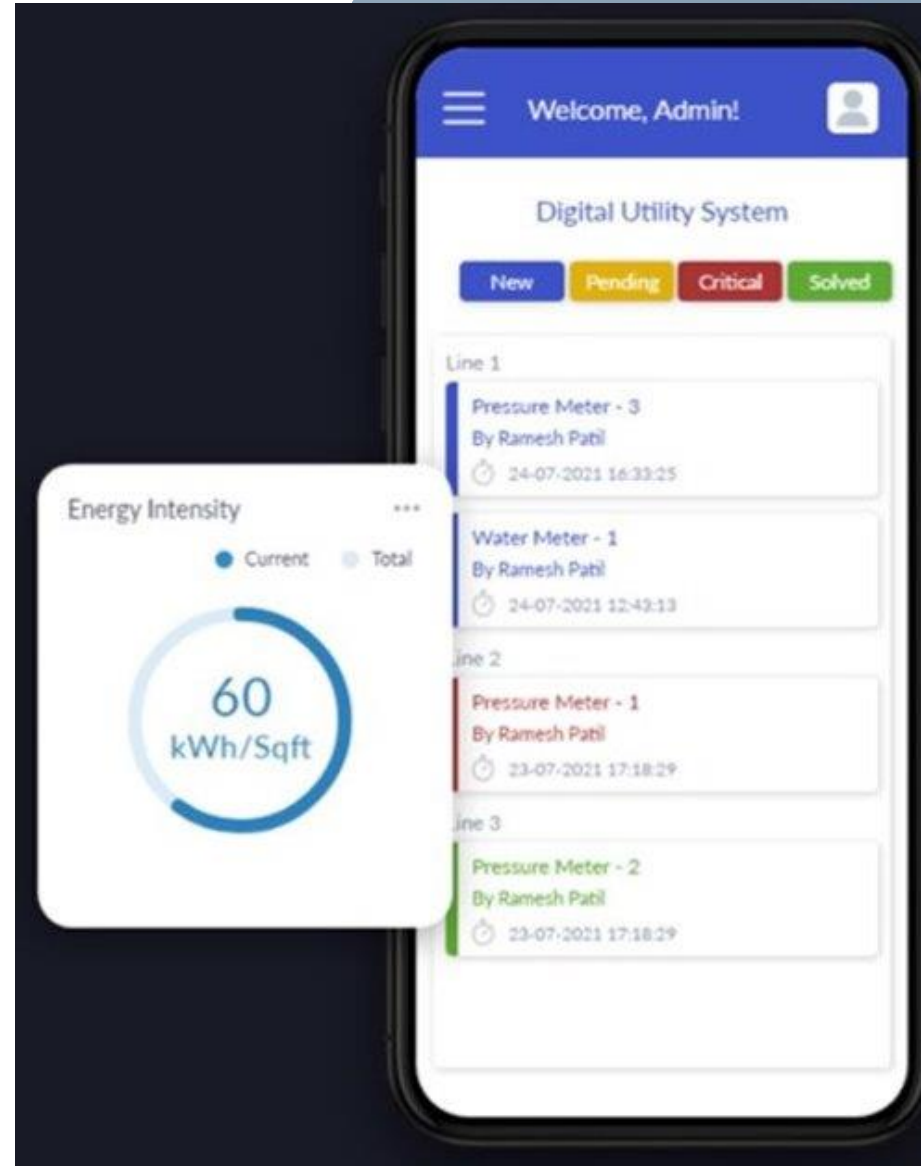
Welcome, Admin!

Digital Utility System

New Pending Critical Solved

Line 1

Pressure Meter - 3
By Ramesh Patil
24-07-2021 16:33:25

Water Meter - 1
By Ramesh Patil
24-07-2021 12:43:13

ine 2

Pressure Meter - 1
By Ramesh Patil
23-07-2021 17:18:29

ine 3

Pressure Meter - 2
By Ramesh Patil
23-07-2021 17:18:29

Energy Intensity ...

Current Total

60
kWh/Sqft